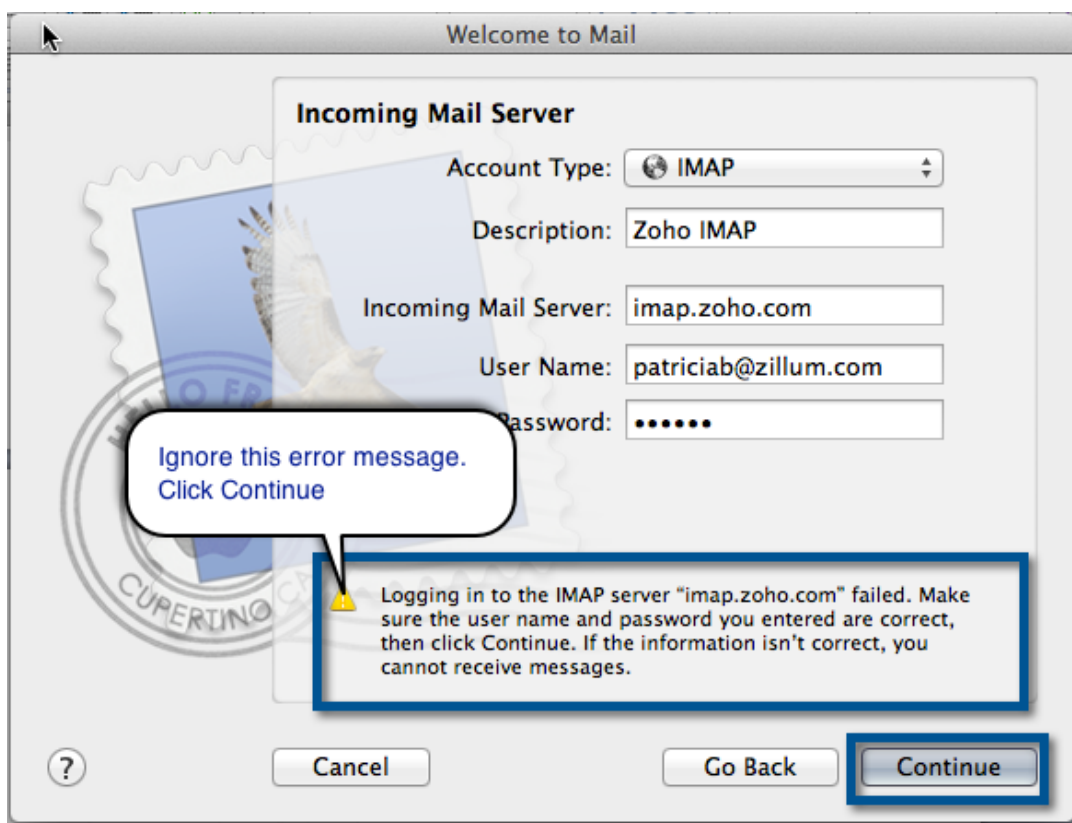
Welcome to Mail

Incoming Mail Server

Account Type: IMAP

Description: Zoho IMAP

Incoming Mail Server: imap.zoho.com

User Name: patriciab@zillum.com

Password: ••••••

Ignore this error message. Click Continue

CUPERTINO

Logging in to the IMAP server "imap.zoho.com" failed. Make sure the user name and password you entered are correct, then click Continue. If the information isn't correct, you cannot receive messages.

?

Cancel

Go Back

Continue